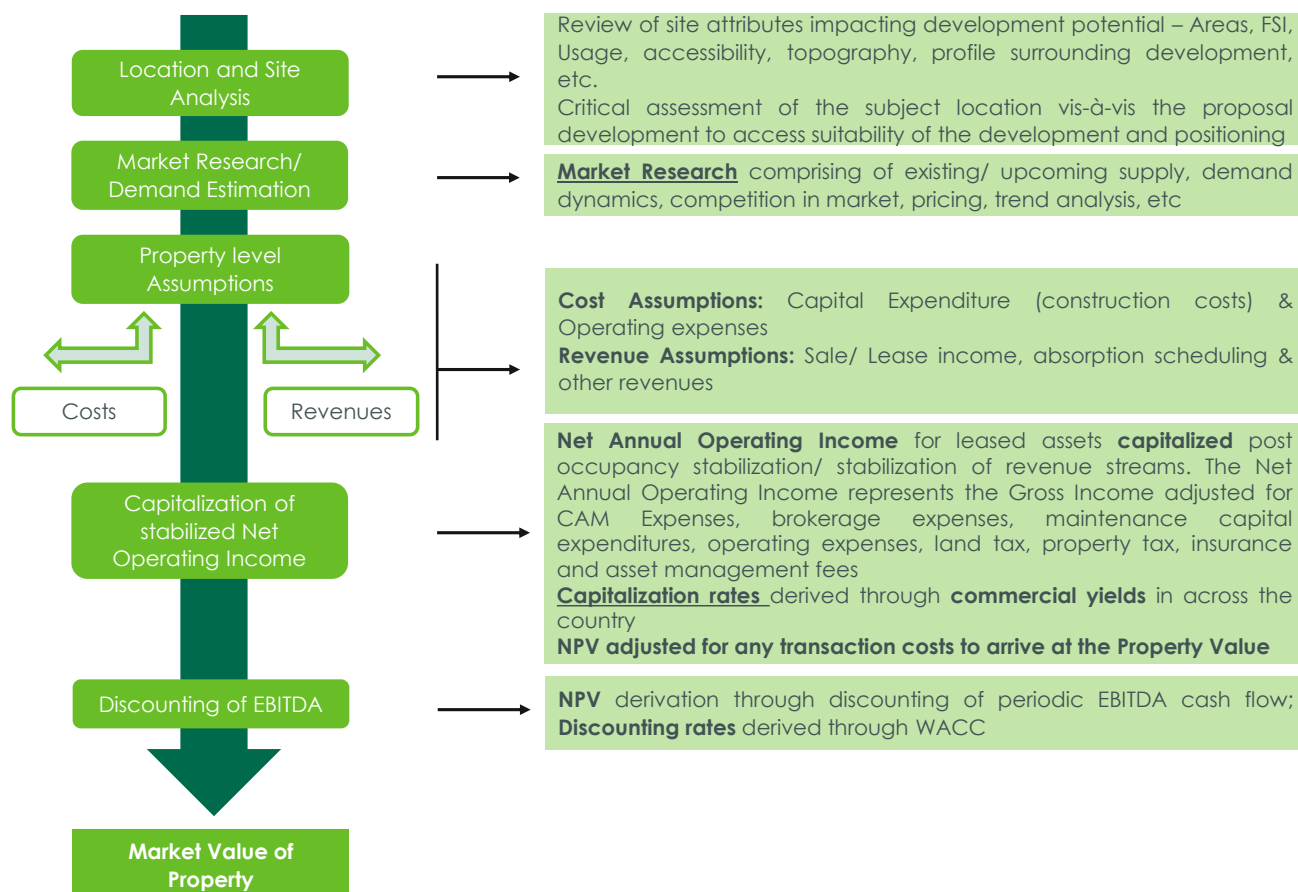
Location and Site Analysis

Review of site attributes impacting development potential – Areas, FSI, Usage, accessibility, topography, profile surrounding development, etc.
Critical assessment of the subject location vis-à-vis the proposal development to access suitability of the development and positioning

Market Research/ Demand Estimation

**Market Research** comprising of existing/ upcoming supply, demand dynamics, competition in market, pricing, trend analysis, etc

Property level Assumptions

Costs

Revenues

**Cost Assumptions:** Capital Expenditure (construction costs) & Operating expenses
**Revenue Assumptions:** Sale/ Lease income, absorption scheduling & other revenues

Capitalization of stabilized Net Operating Income

**Net Annual Operating Income** for leased assets **capitalized** post occupancy stabilization/ stabilization of revenue streams. The Net Annual Operating Income represents the Gross Income adjusted for CAM Expenses, brokerage expenses, maintenance capital expenditures, operating expenses, land tax, property tax, insurance and asset management fees
**Capitalization rates** derived through **commercial yields** in across the country
**NPV adjusted for any transaction costs to arrive at the Property Value**

Discounting of EBITDA

**NPV** derivation through discounting of periodic EBITDA cash flow; **Discounting rates** derived through WACC

**Market Value of Property**